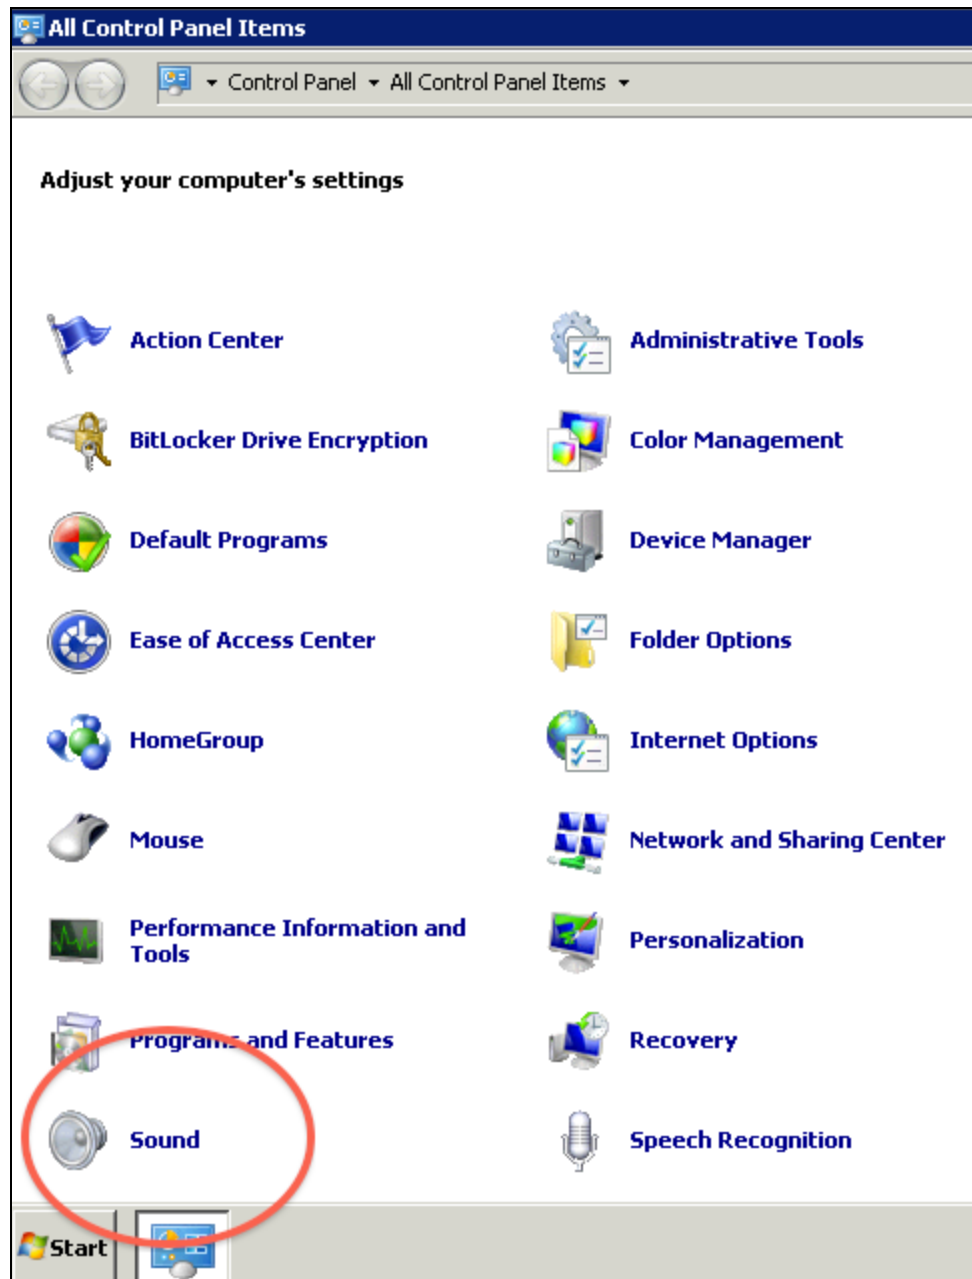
All Control Panel Items

Control Panel ▸ All Control Panel Items

Adjust your computer's settings

Action Center

Administrative Tools

BitLocker Drive Encryption

Color Management

Default Programs

Device Manager

Ease of Access Center

Folder Options

HomeGroup

Internet Options

Mouse

Network and Sharing Center

Performance Information and Tools

Personalization

Programs and Features

Recovery

Sound

Speech Recognition

Start